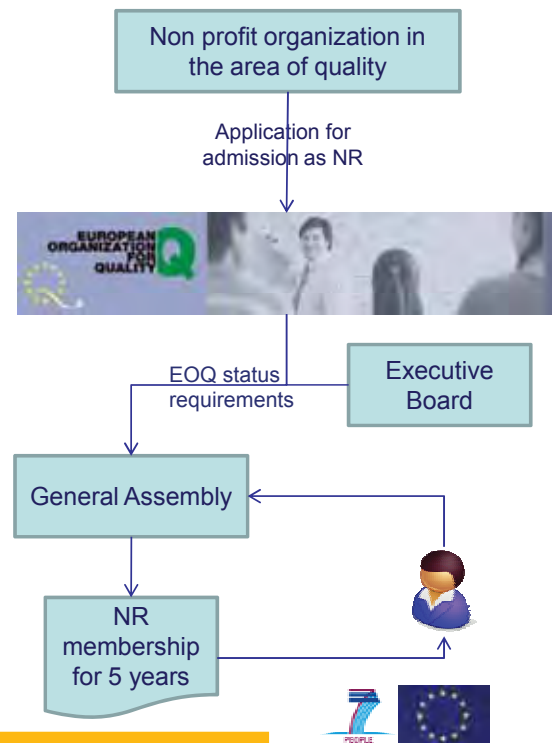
Non profit organization in the area of quality

Application for admission as NR

EUROPEAN ORGANIZATION FOR QUALITY Q

EOQ status requirements

Executive Board

General Assembly

NR membership for 5 years

7
PEOPLE